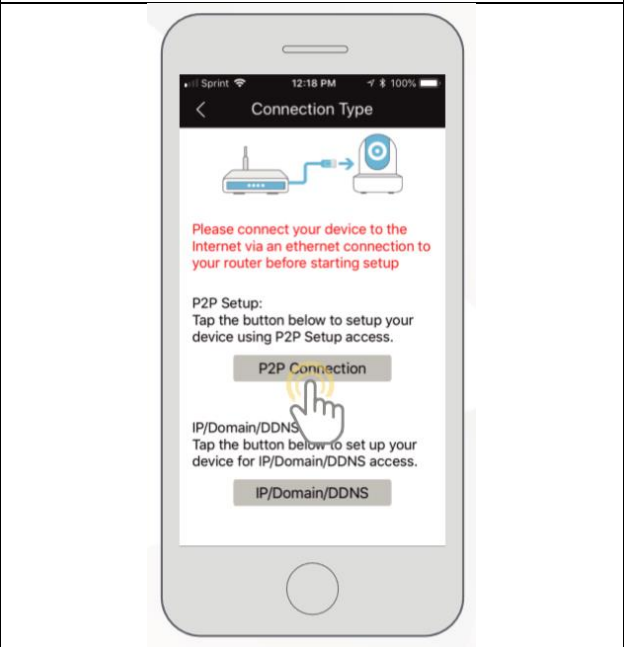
Sprint 12:18 PM 100%

<

Connection Type

Please connect your device to the Internet via an ethernet connection to your router before starting setup

P2P Setup:
Tap the button below to setup your device using P2P Setup access.

P2P Connection

IP/Domain/DDNS
Tap the button below to set up your device for IP/Domain/DDNS access.

IP/Domain/DDNS